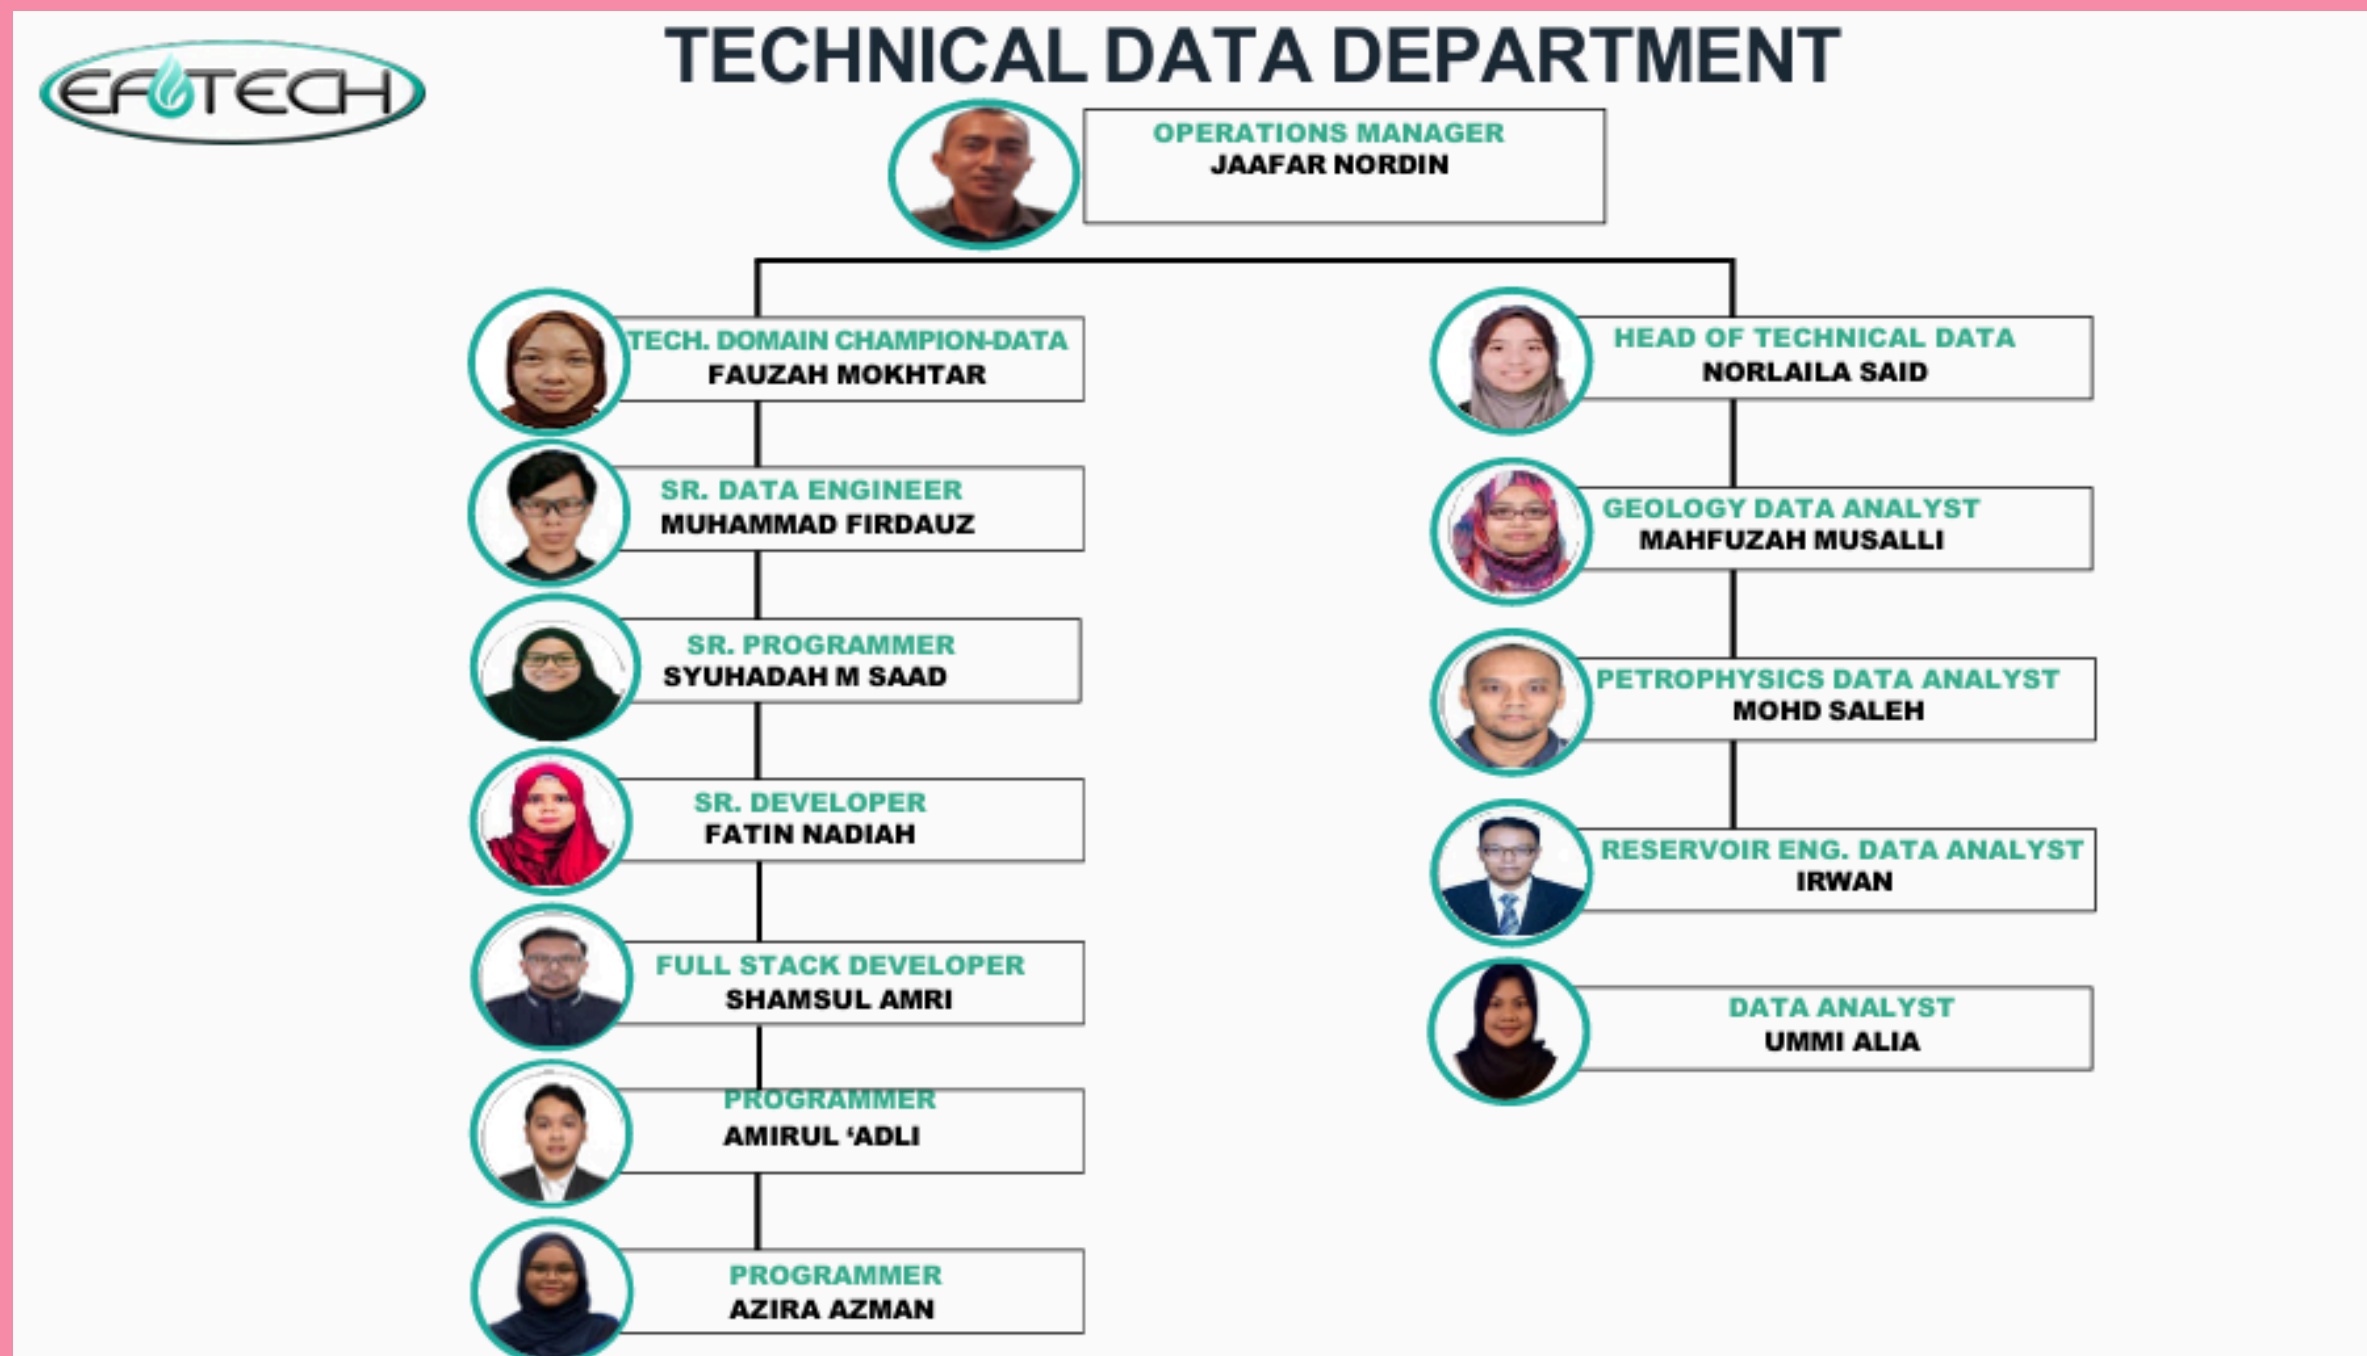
EFITECH

TECHNICAL DATA DEPARTMENT

OPERATIONS MANAGER
JAAFAR NORDIN

TECH. DOMAIN CHAMPION-DATA
FAUZAH MOKHTAR

SR. DATA ENGINEER
MUHAMMAD FIRDAUZ

SR. PROGRAMMER
SYUHADAH M SAAD

SR. DEVELOPER
FATIN NADIAH

FULL STACK DEVELOPER
SHAMSUL AMRI

PROGRAMMER
AMIRUL 'ADLI

PROGRAMMER
AZIRA AZMAN

HEAD OF TECHNICAL DATA
NORLAILA SAID

GEOLOGY DATA ANALYST
MAHFUZAH MUSALLI

PETROPHYSICS DATA ANALYST
MOHD SALEH

RESERVOIR ENG. DATA ANALYST
IRWAN

DATA ANALYST
UMMI ALIA